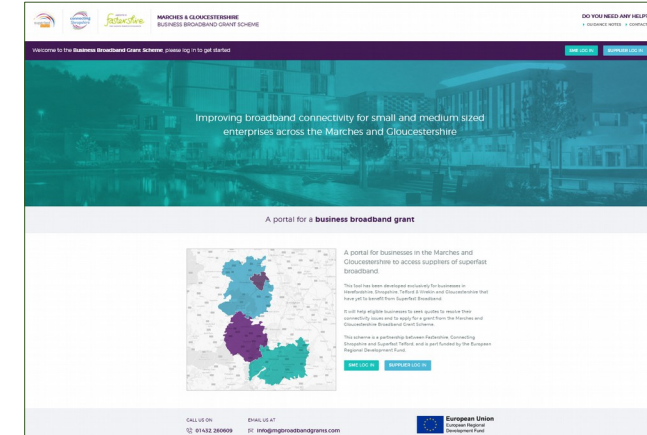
connecting Shropshire

fastershire

MARCHES & GLOUCESTERSHIRE
BUSINESS BROADBAND GRANT SCHEME

DO YOU NEED ANY HELP?
› GUIDANCE NOTES › CONTACT

Welcome to the **Business Broadband Grant Scheme**, please log in to get started

SME LOG IN

SUPPLIER LOG IN

Improving broadband connectivity for small and medium sized enterprises across the Marches and Gloucestershire

A portal for a **business broadband grant**

A portal for businesses in the Marches and Gloucestershire to access suppliers of superfast broadband.

This tool has been developed exclusively for businesses in Herefordshire, Shropshire, Telford & Wrekin and Gloucestershire that have yet to benefit from Superfast Broadband.

It will help eligible businesses to seek quotes to resolve their connectivity issues and to apply for a grant from the Marches and Gloucestershire Broadband Grant Scheme.

This scheme is a partnership between Fastershire, Connecting Shropshire and Superfast Telford, and is part funded by the European Regional Development Fund.

SME LOG IN

SUPPLIER LOG IN

CALL US ON
01432 260609

EMAIL US AT
info@mgbroadbandgrants.com

European Union
European Regional Development Fund